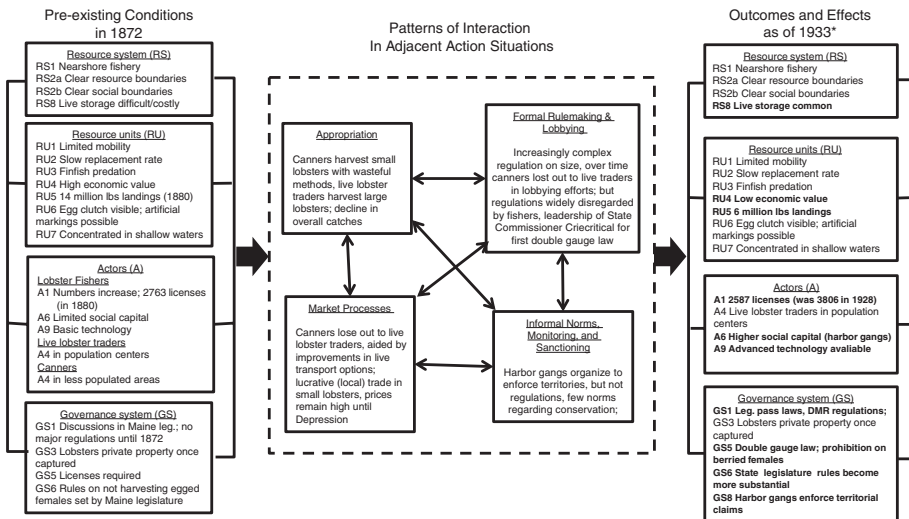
Pre-existing Conditions in 1872

Resource system (RS)
RS1 Nearshore fishery
RS2a Clear resource boundaries
RS2b Clear social boundaries
RS8 Live storage difficult/costly

Resource units (RU)
RU1 Limited mobility
RU2 Slow replacement rate
RU3 Finfish predation
RU4 High economic value
RU5 14 million lbs landings (1880)
RU6 Egg clutch visible; artificial markings possible
RU7 Concentrated in shallow waters

Actors (A)
Lobster Fishers
A1 Numbers increase; 2763 licenses (in 1880)
A6 Limited social capital
A9 Basic technology
Live lobster traders
A4 in population centers
Canners
A4 in less populated areas

Governance system (GS)
GS1 Discussions in Maine leg.; no major regulations until 1872
GS3 Lobsters private property once captured
GS5 Licenses required
GS6 Rules on not harvesting egged females set by Maine legislature

Patterns of Interaction In Adjacent Action Situations

Appropriation
Canners harvest small lobsters with wasteful methods, live lobster traders harvest large lobsters; decline in overall catches

Formal Rulemaking & Lobbying
Increasingly complex regulation on size, over time canners lost out to live traders in lobbying efforts; but regulations widely disregarded by fishers, leadership of State Commissioner Criecritical for first double gauge law

Market Processes
Canners lose out to live lobster traders, aided by improvements in live transport options; lucrative (local) trade in small lobsters, prices remain high until Depression

Informal Norms, Monitoring, and Sanctioning
Harbor gangs organize to enforce territories, but not regulations, few norms regarding conservation;

Outcomes and Effects as of 1933*

Resource system (RS)
RS1 Nearshore fishery
RS2a Clear resource boundaries
RS2b Clear social boundaries
RS8 Live storage common

Resource units (RU)
RU1 Limited mobility
RU2 Slow replacement rate
RU3 Finfish predation
RU4 Low economic value
RU5 6 million lbs landings
RU6 Egg clutch visible; artificial markings possible
RU7 Concentrated in shallow waters

Actors (A)
A1 2587 licenses (was 3806 in 1928)
A4 Live lobster traders in population centers
A6 Higher social capital (harbor gangs)
A9 Advanced technology avaliable

Governance system (GS)
GS1 Leg. pass laws, DMR regulations;
GS3 Lobsters private property once captured
GS5 Double gauge law; prohibition on berried females
GS6 State legislature rules become more substantial
GS8 Harbor gangs enforce territorial claims